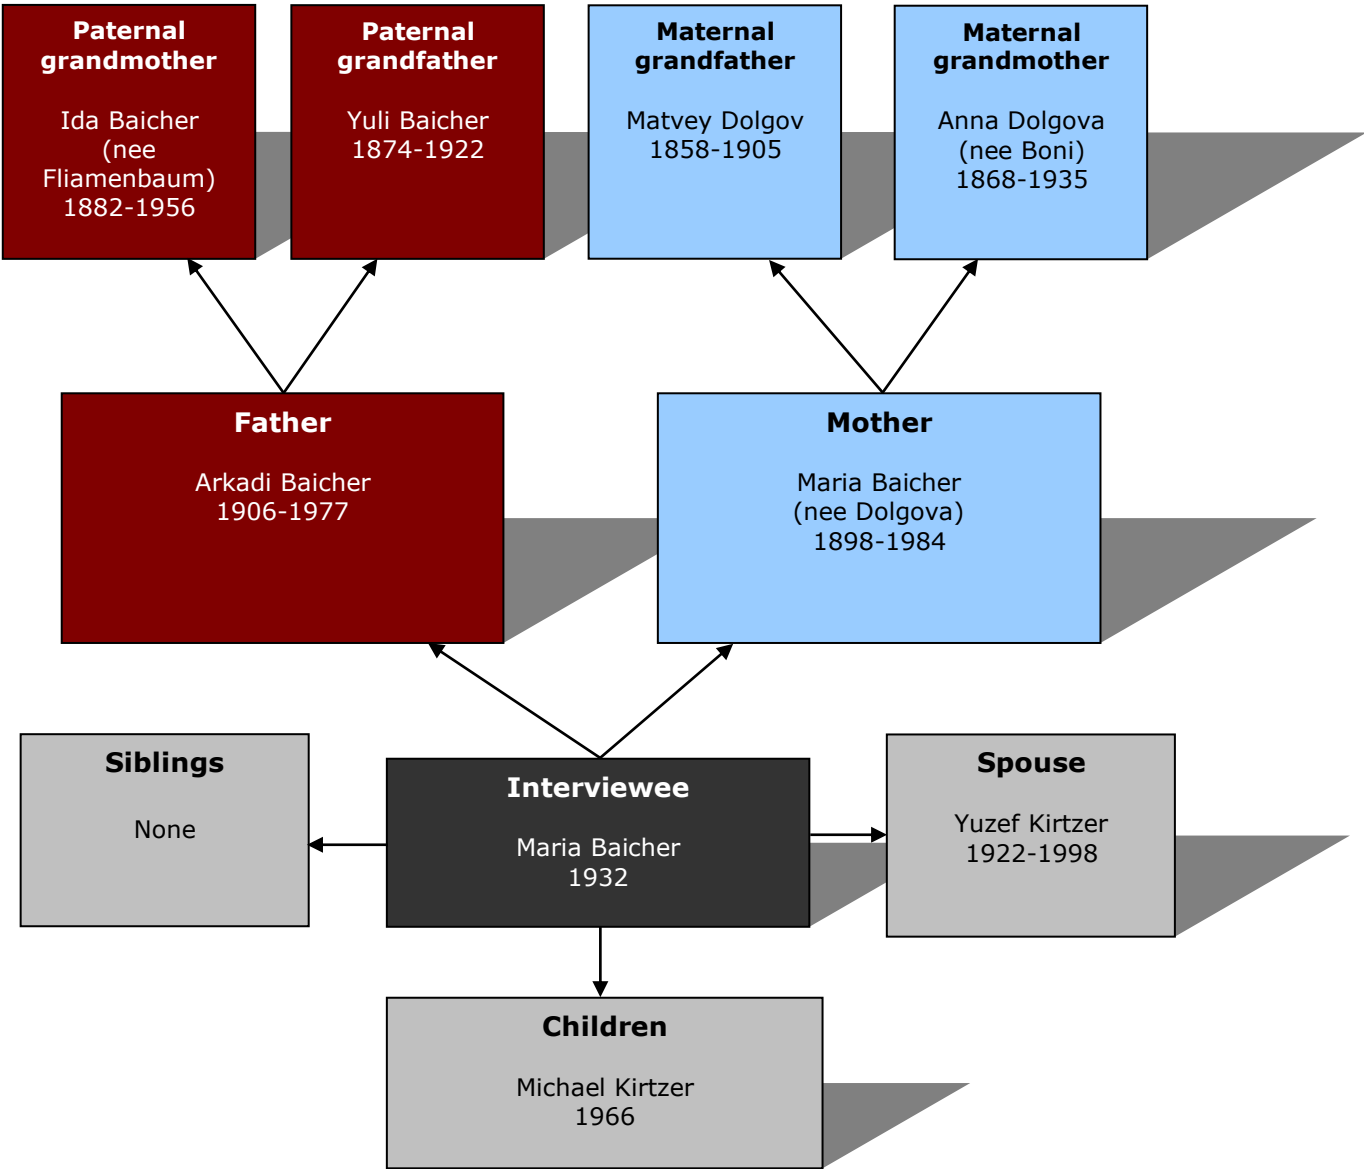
Paternal grandmother

Ida Baicher (nee Fliamenbaum) 1882-1956

Paternal grandfather

Yuli Baicher 1874-1922

Maternal grandfather

Matvey Dolgov 1858-1905

Maternal grandmother

Anna Dolgova (nee Boni) 1868-1935

Father

Arkadi Baicher 1906-1977

Mother

Maria Baicher (nee Dolgova) 1898-1984

Siblings

None

Interviewee

Maria Baicher 1932

Spouse

Yuzef Kirtzer 1922-1998

Children

Michael Kirtzer 1966